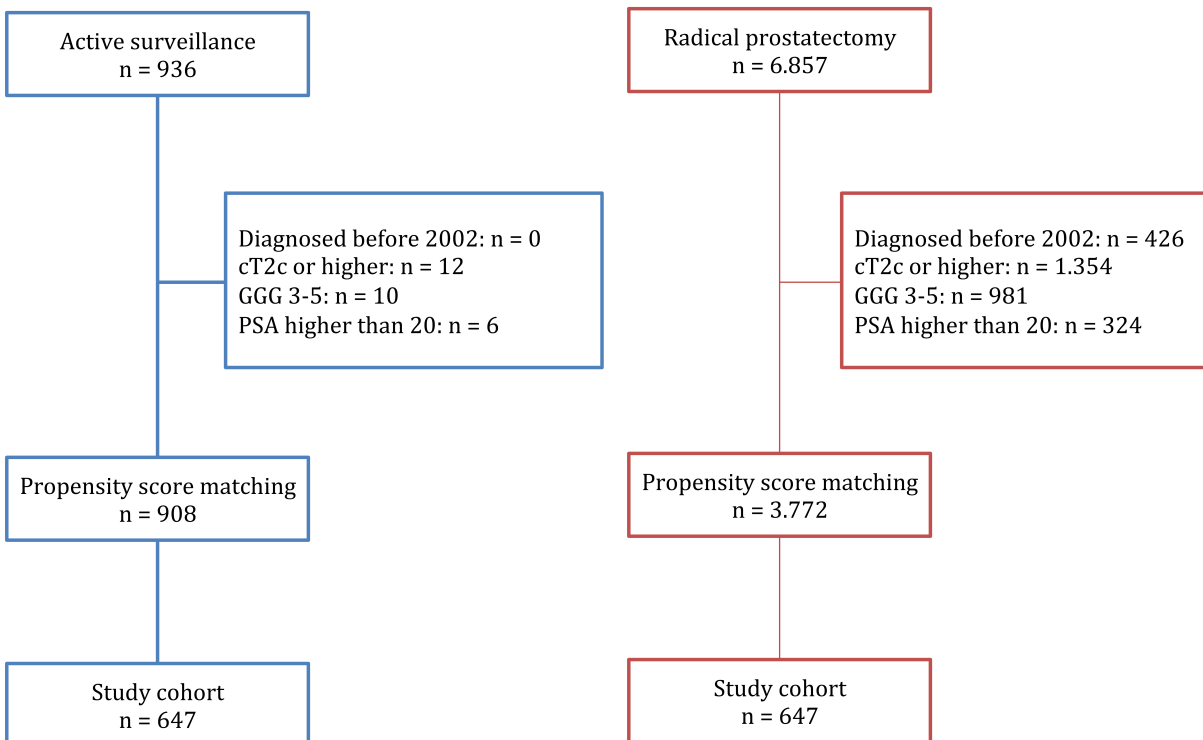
Active surveillance
n = 936

Diagnosed before 2002: n = 0
cT2c or higher: n = 12
GGG 3-5: n = 10
PSA higher than 20: n = 6

Propensity score matching
n = 908

Study cohort
n = 647

Radical prostatectomy
n = 6.857

Diagnosed before 2002: n = 426
cT2c or higher: n = 1.354
GGG 3-5: n = 981
PSA higher than 20: n = 324

Propensity score matching
n = 3.772

Study cohort
n = 647